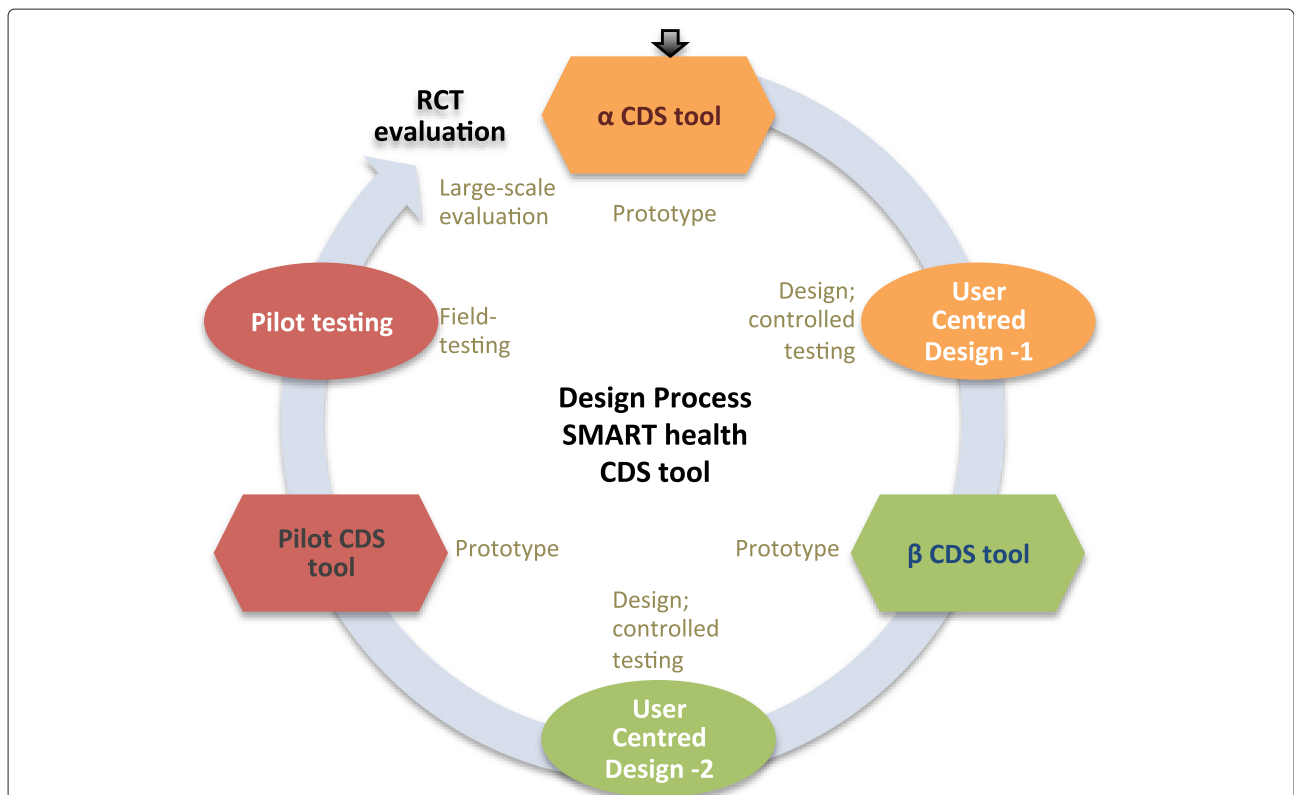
α CDS tool

RCT evaluation

Large-scale evaluation

Prototype

Design; controlled testing

User Centred Design -1

Pilot testing

Field-testing

Design Process SMART health CDS tool

Pilot CDS tool

Prototype

Prototype

β CDS tool

Design; controlled testing

User Centred Design -2